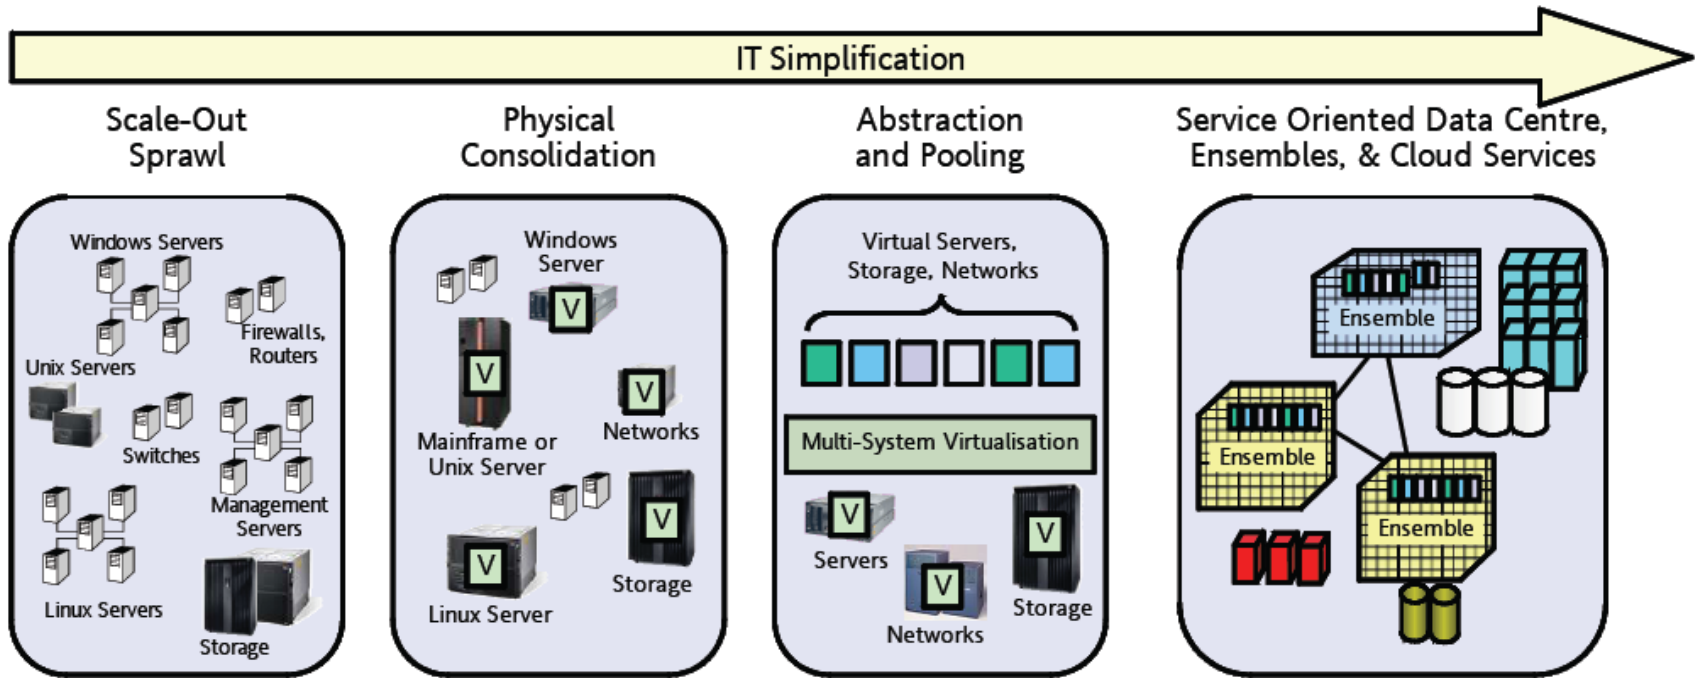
IT Simplification

Scale-Out Sprawl

Windows Servers
Firewalls, Routers
Unix Servers
Switches
Management Servers
Linux Servers
Storage

Physical Consolidation

Windows Server
V
V
Mainframe or Unix Server
V
Networks
V
Linux Server
V
Storage

Abstraction and Pooling

Virtual Servers, Storage, Networks
Multi-System Virtualisation
V
Servers
V
Networks
V
Storage

Service Oriented Data Centre, Ensembles, & Cloud Services

Ensemble
Ensemble
Ensemble